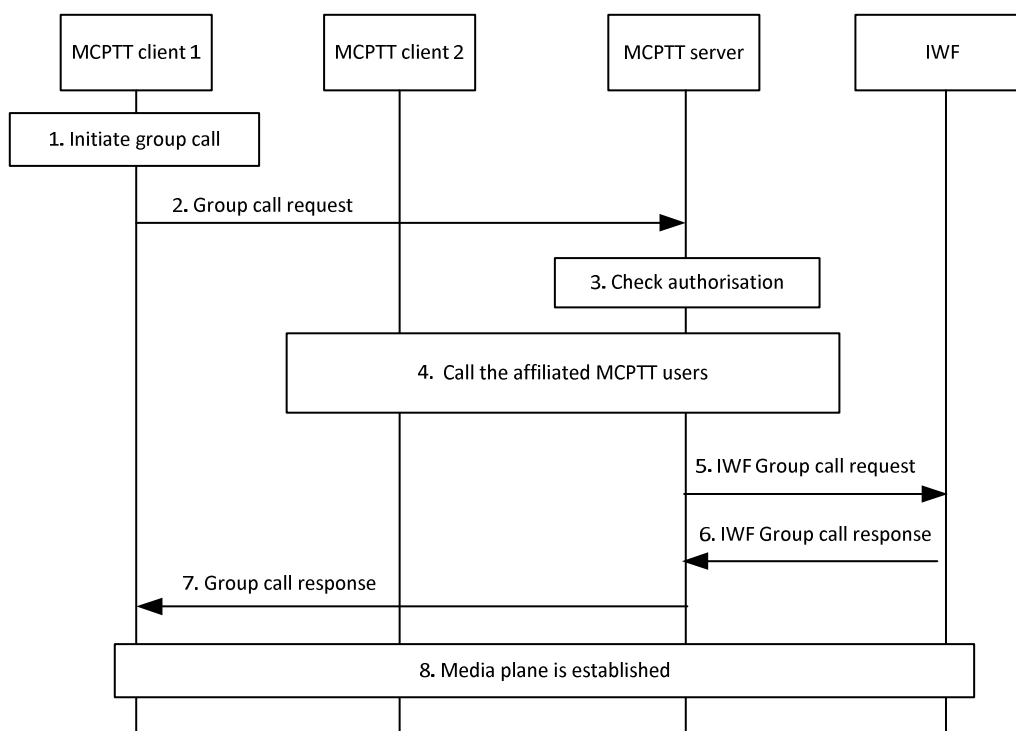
MCPTT client 1

MCPTT client 2

MCPTT server

IWF

1. Initiate group call

2. Group call request

3. Check authorisation

4. Call the affiliated MCPTT users

5. IWF Group call request

6. IWF Group call response

7. Group call response

8. Media plane is established